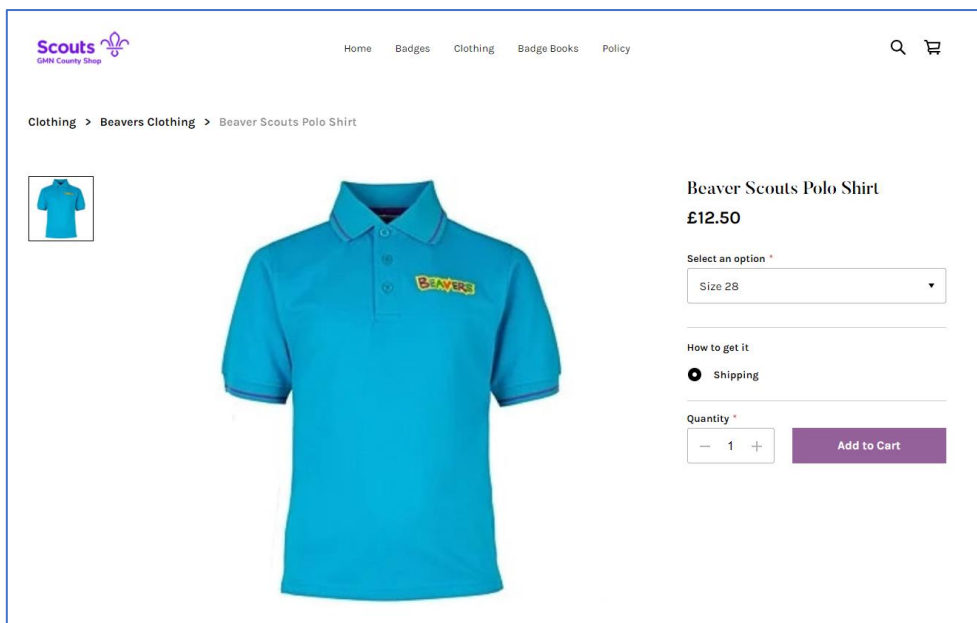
Scouts
GMN County Shop

Home Badges Clothing Badge Books Policy

Clothing > Beavers Clothing > Beaver Scouts Polo Shirt

BEAVERS

Beaver Scouts Polo Shirt
£12.50

Select an option *
Size 28

How to get it
Shipping

Quantity *
− 1 +
Add to Cart